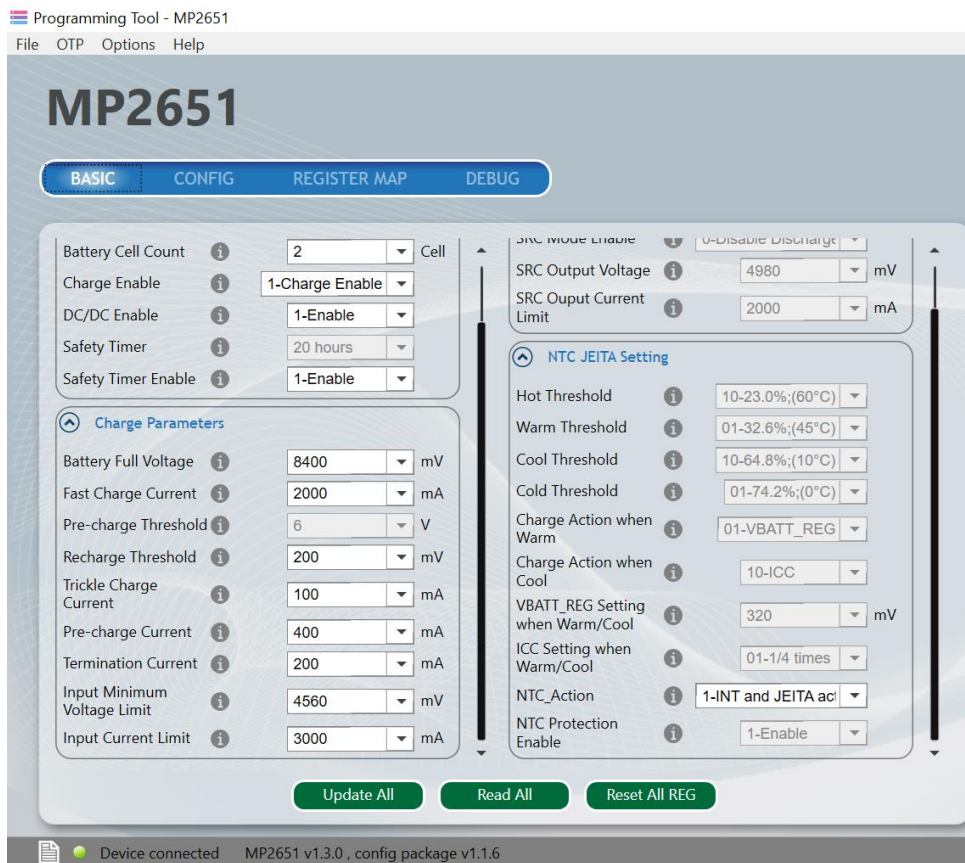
Programming Tool - MP2651
File OTP Options Help

MP2651

BASIC CONFIG REGISTER MAP DEBUG

Battery Cell Count 2 Cell
Charge Enable 1-Charge Enable
DC/DC Enable 1-Enable
Safety Timer 20 hours
Safety Timer Enable 1-Enable

Charge Parameters
Battery Full Voltage 8400 mV
Fast Charge Current 2000 mA
Pre-charge Threshold 6 V
Recharge Threshold 200 mV
Trickle Charge Current 100 mA
Pre-charge Current 400 mA
Termination Current 200 mA
Input Minimum Voltage Limit 4560 mV
Input Current Limit 3000 mA

SRC Mode Enable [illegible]-Disable Discharge
SRC Output Voltage 4980 mV
SRC Ouput Current Limit 2000 mA

NTC JEITA Setting
Hot Threshold 10-23.0%;(60°C)
Warm Threshold 01-32.6%;(45°C)
Cool Threshold 10-64.8%;(10°C)
Cold Threshold 01-74.2%;(0°C)
Charge Action when Warm 01-VBATT_REG
Charge Action when Cool 10-ICC
VBATT_REG Setting when Warm/Cool 320 mV
ICC Setting when Warm/Cool 01-1/4 times
NTC_Action 1-INT and JEITA act
NTC Protection Enable 1-Enable

Update All Read All Reset All REG

Device connected MP2651 v1.3.0 , config package v1.1.6